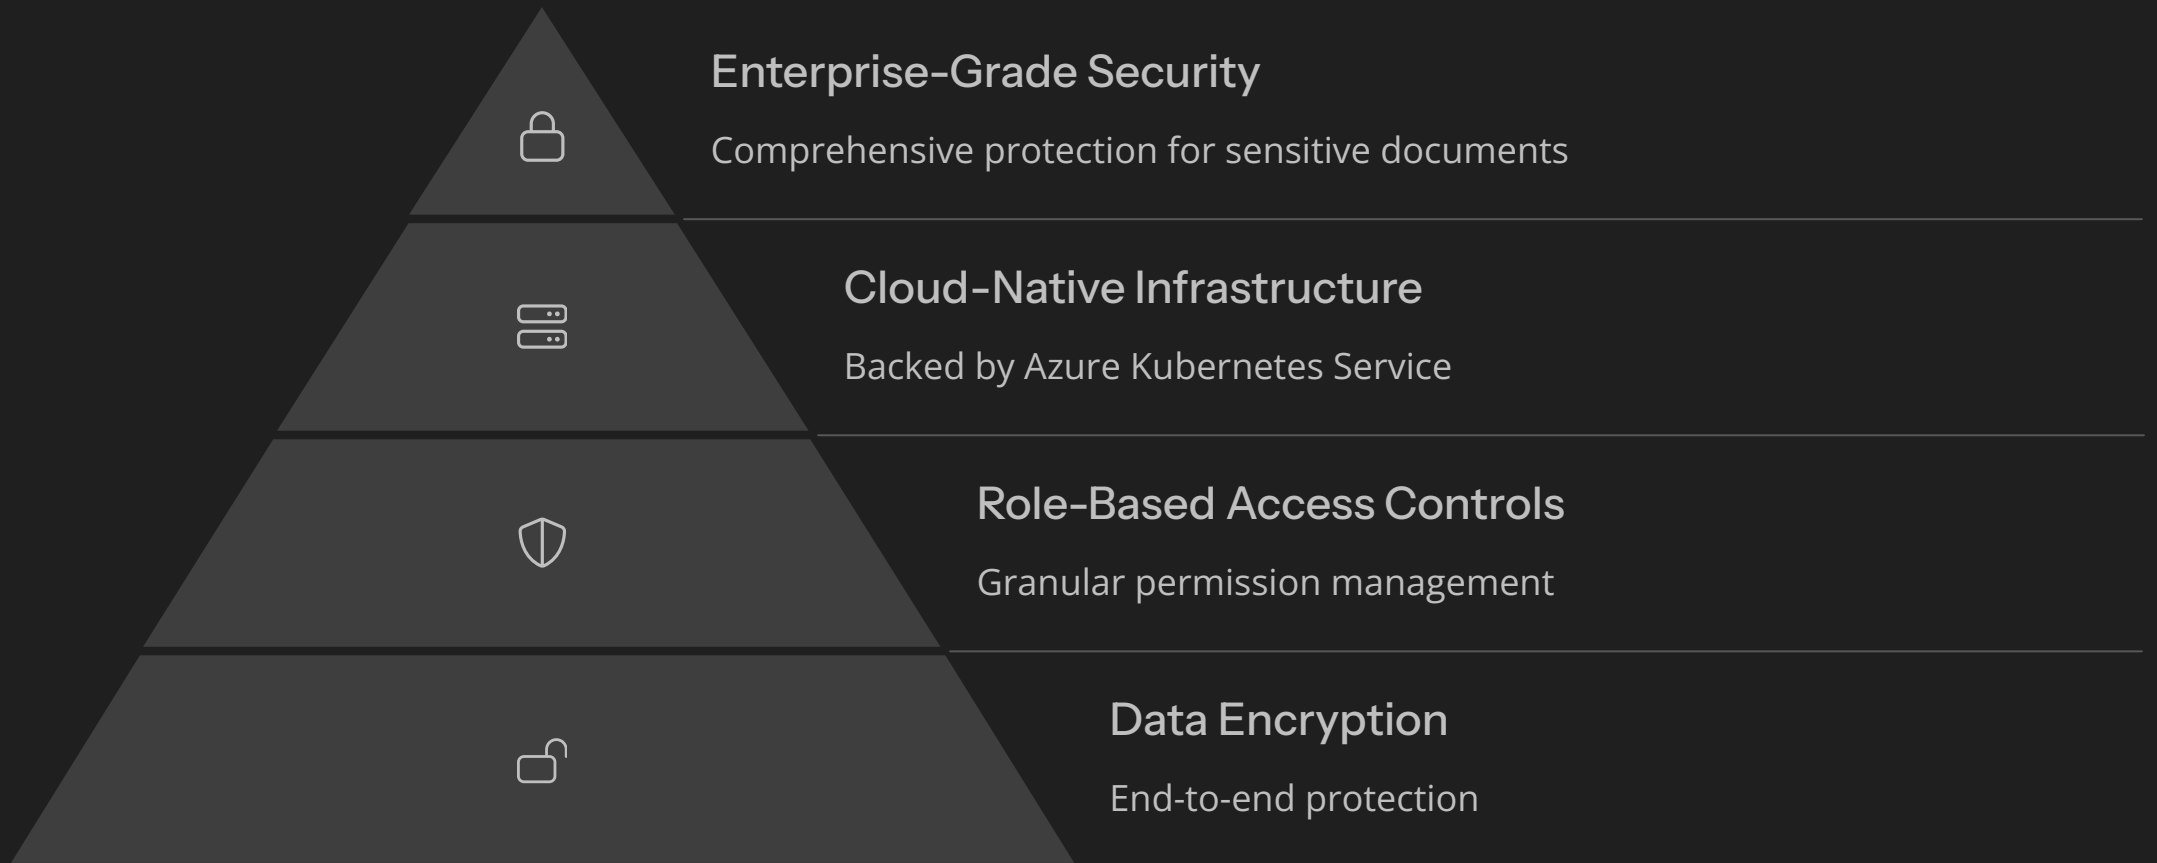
Enterprise-Grade Security

Comprehensive protection for sensitive documents

Cloud-Native Infrastructure

Backed by Azure Kubernetes Service

Role-Based Access Controls

Granular permission management

Data Encryption

End-to-end protection